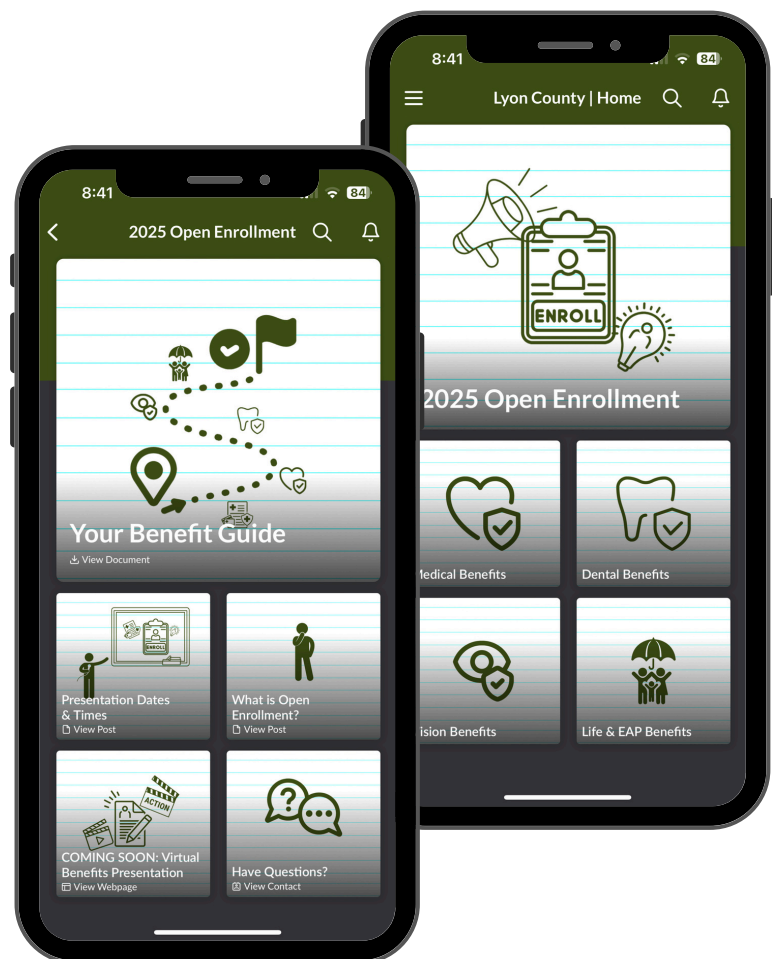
8:41
84
Lyon County | Home
ENROLL
2025 Open Enrollment
Medical Benefits
Dental Benefits
Vision Benefits
Life & EAP Benefits

8:41
84
2025 Open Enrollment
Your Benefit Guide
View Document
ENROLL
Presentation Dates & Times
View Post
What is Open Enrollment?
View Post
ACTION
COMING SOON: Virtual Benefits Presentation
View Webpage
Have Questions?
View Contact